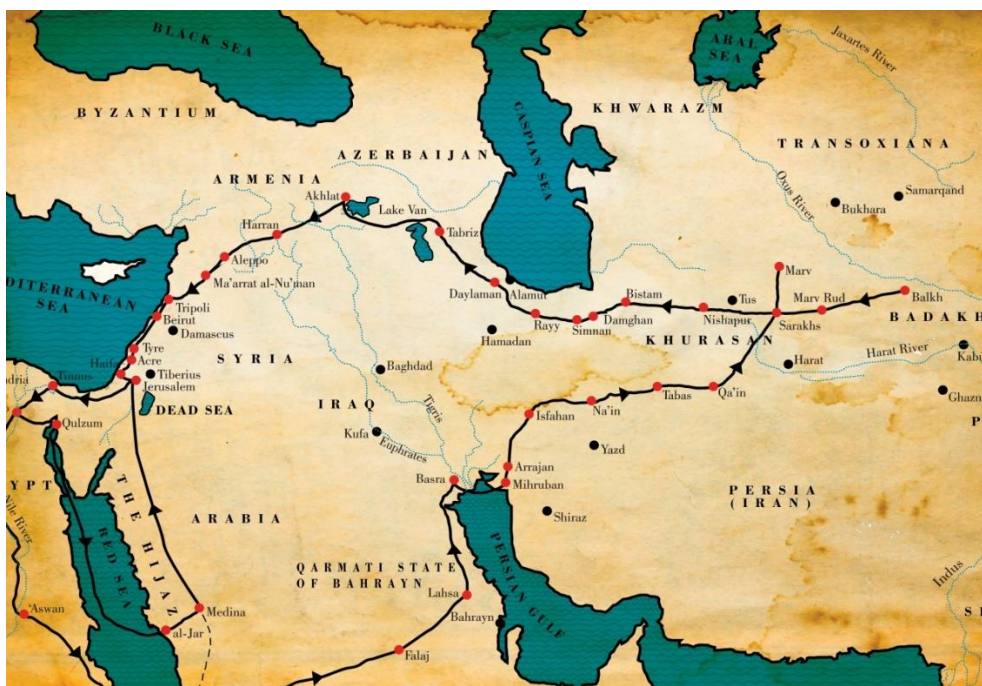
BLACK SEA

BYZANTIUM

ARAL SEA

Jaxartes River

KHWARAZM

CASPIAN SEA

TRANSOXIANA

Oxus River

Samarqand

Bukhara

AZERBAIJAN

ARMENIA

Akhlat

Lake Van

Tabriz

Harran

Aleppo

Ma'arrat al-Nu'man

Tripoli

Beirut

Damascus

DITERRANEAN SEA

Daylaman

Alamut

Bistam

Tus

Marv

Marv Rud

Balkh

BADAKH

Rayy

Simnan

Damghan

Nishapur

Sarakhs

Hamadan

KHURASAN

Harat

Harat River

Kabu

SYRIA

Tyre

Acre

Haifa

Tiberius

Jerusalem

Tinnus

ndria

DEAD SEA

Baghdad

IRAQ

Tigris

Kufa

Euphrates

Isfahan

Na'in

Tabas

Qa'in

Ghazn

Yazd

Qulzum

YPT

Nile River

THE HIJAZ

RED SEA

ARABIA

Basra

Arrajan

Mihruban

PERSIA (IRAN)

Shiraz

QARMATI STATE OF BAHRAYN

Lahsa

Bahrayn

PERSIAN GULF

Medina

al-Jar

'Aswan

Falaj

Indus

P

S